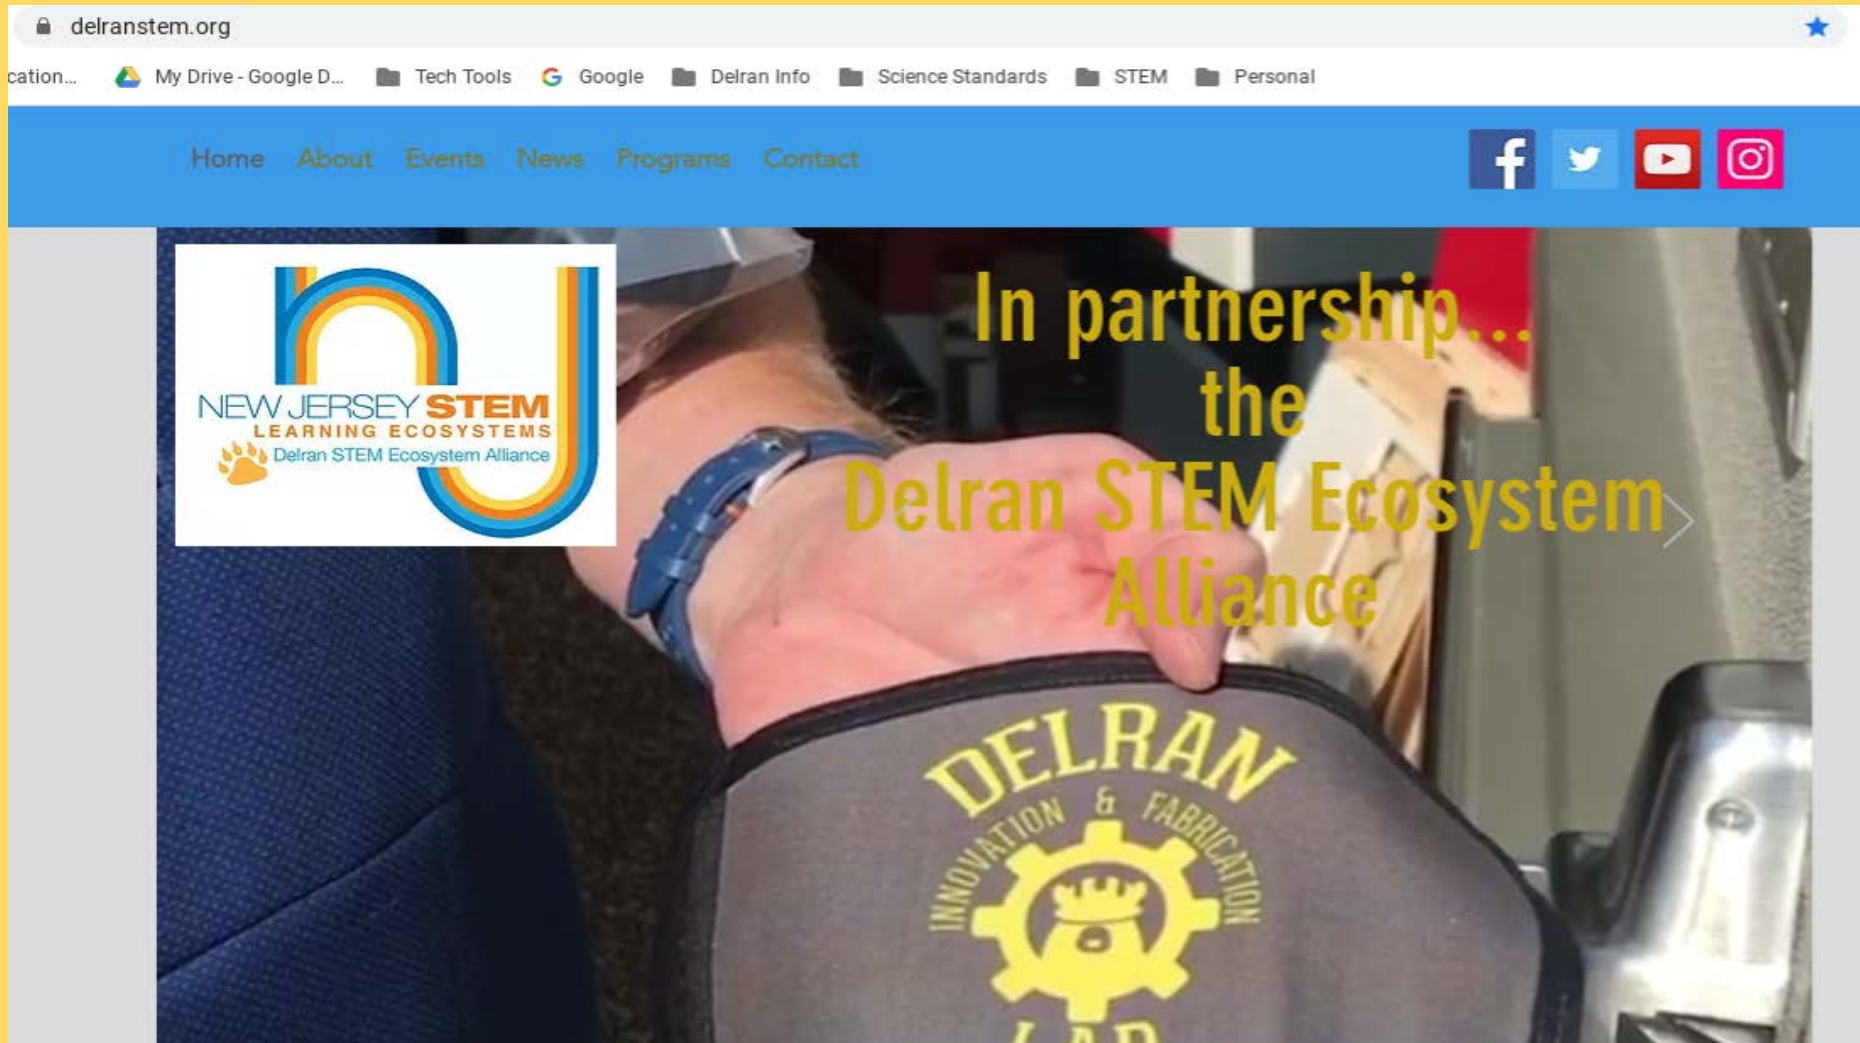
delranstem.org

cation... My Drive - Google D... Tech Tools Google Delran Info Science Standards STEM Personal

Home About Events News Programs Contact

NEW JERSEY STEM
LEARNING ECOSYSTEMS
Delran STEM Ecosystem Alliance

In partnership...
the
Delran STEM Ecosystem
Alliance

DELRAN
INNOVATION & FABRICATION
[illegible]